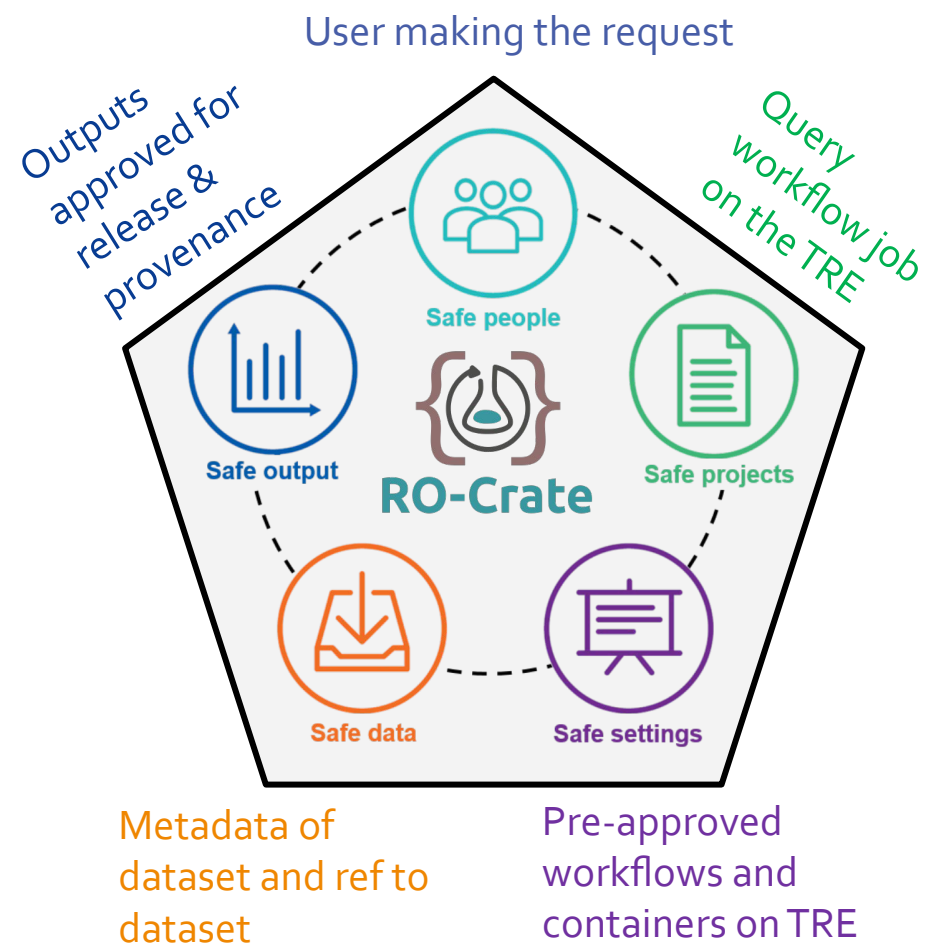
User making the request

Outputs approved for release & provenance

Query workflow job on the TRE

Safe people

Safe output

RO-Crate

Safe projects

Safe data

Safe settings

Metadata of dataset and ref to dataset

Pre-approved workflows and containers on TRE